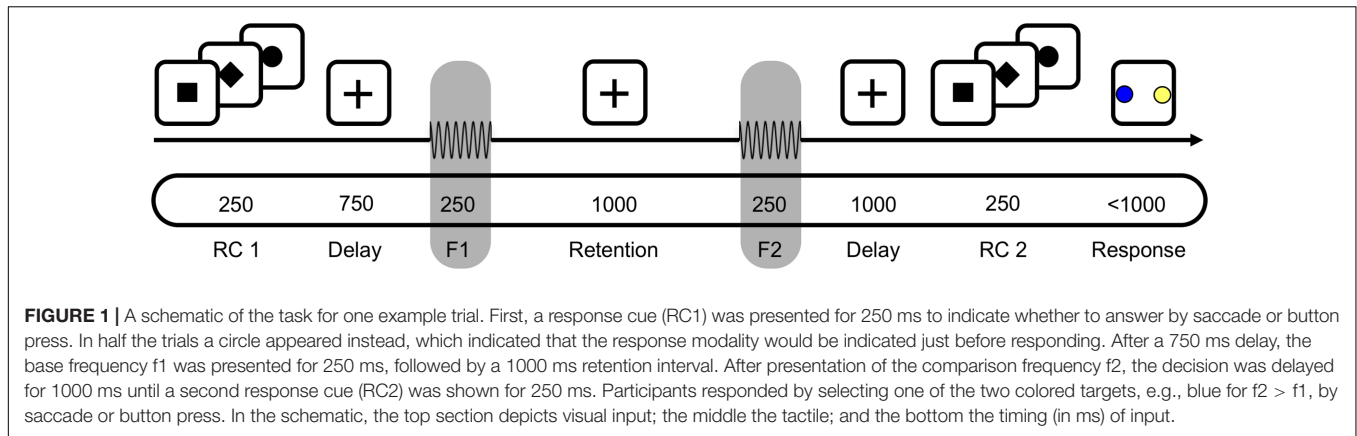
+ + +

250 750 250 1000 250 1000 250 <1000

RC 1 Delay F1 Retention F2 Delay RC 2 Response

**FIGURE 1 |** A schematic of the task for one example trial. First, a response cue (RC1) was presented for 250 ms to indicate whether to answer by saccade or button press. In half the trials a circle appeared instead, which indicated that the response modality would be indicated just before responding. After a 750 ms delay, the base frequency f1 was presented for 250 ms, followed by a 1000 ms retention interval. After presentation of the comparison frequency f2, the decision was delayed for 1000 ms until a second response cue (RC2) was shown for 250 ms. Participants responded by selecting one of the two colored targets, e.g., blue for f2 > f1, by saccade or button press. In the schematic, the top section depicts visual input; the middle the tactile; and the bottom the timing (in ms) of input.